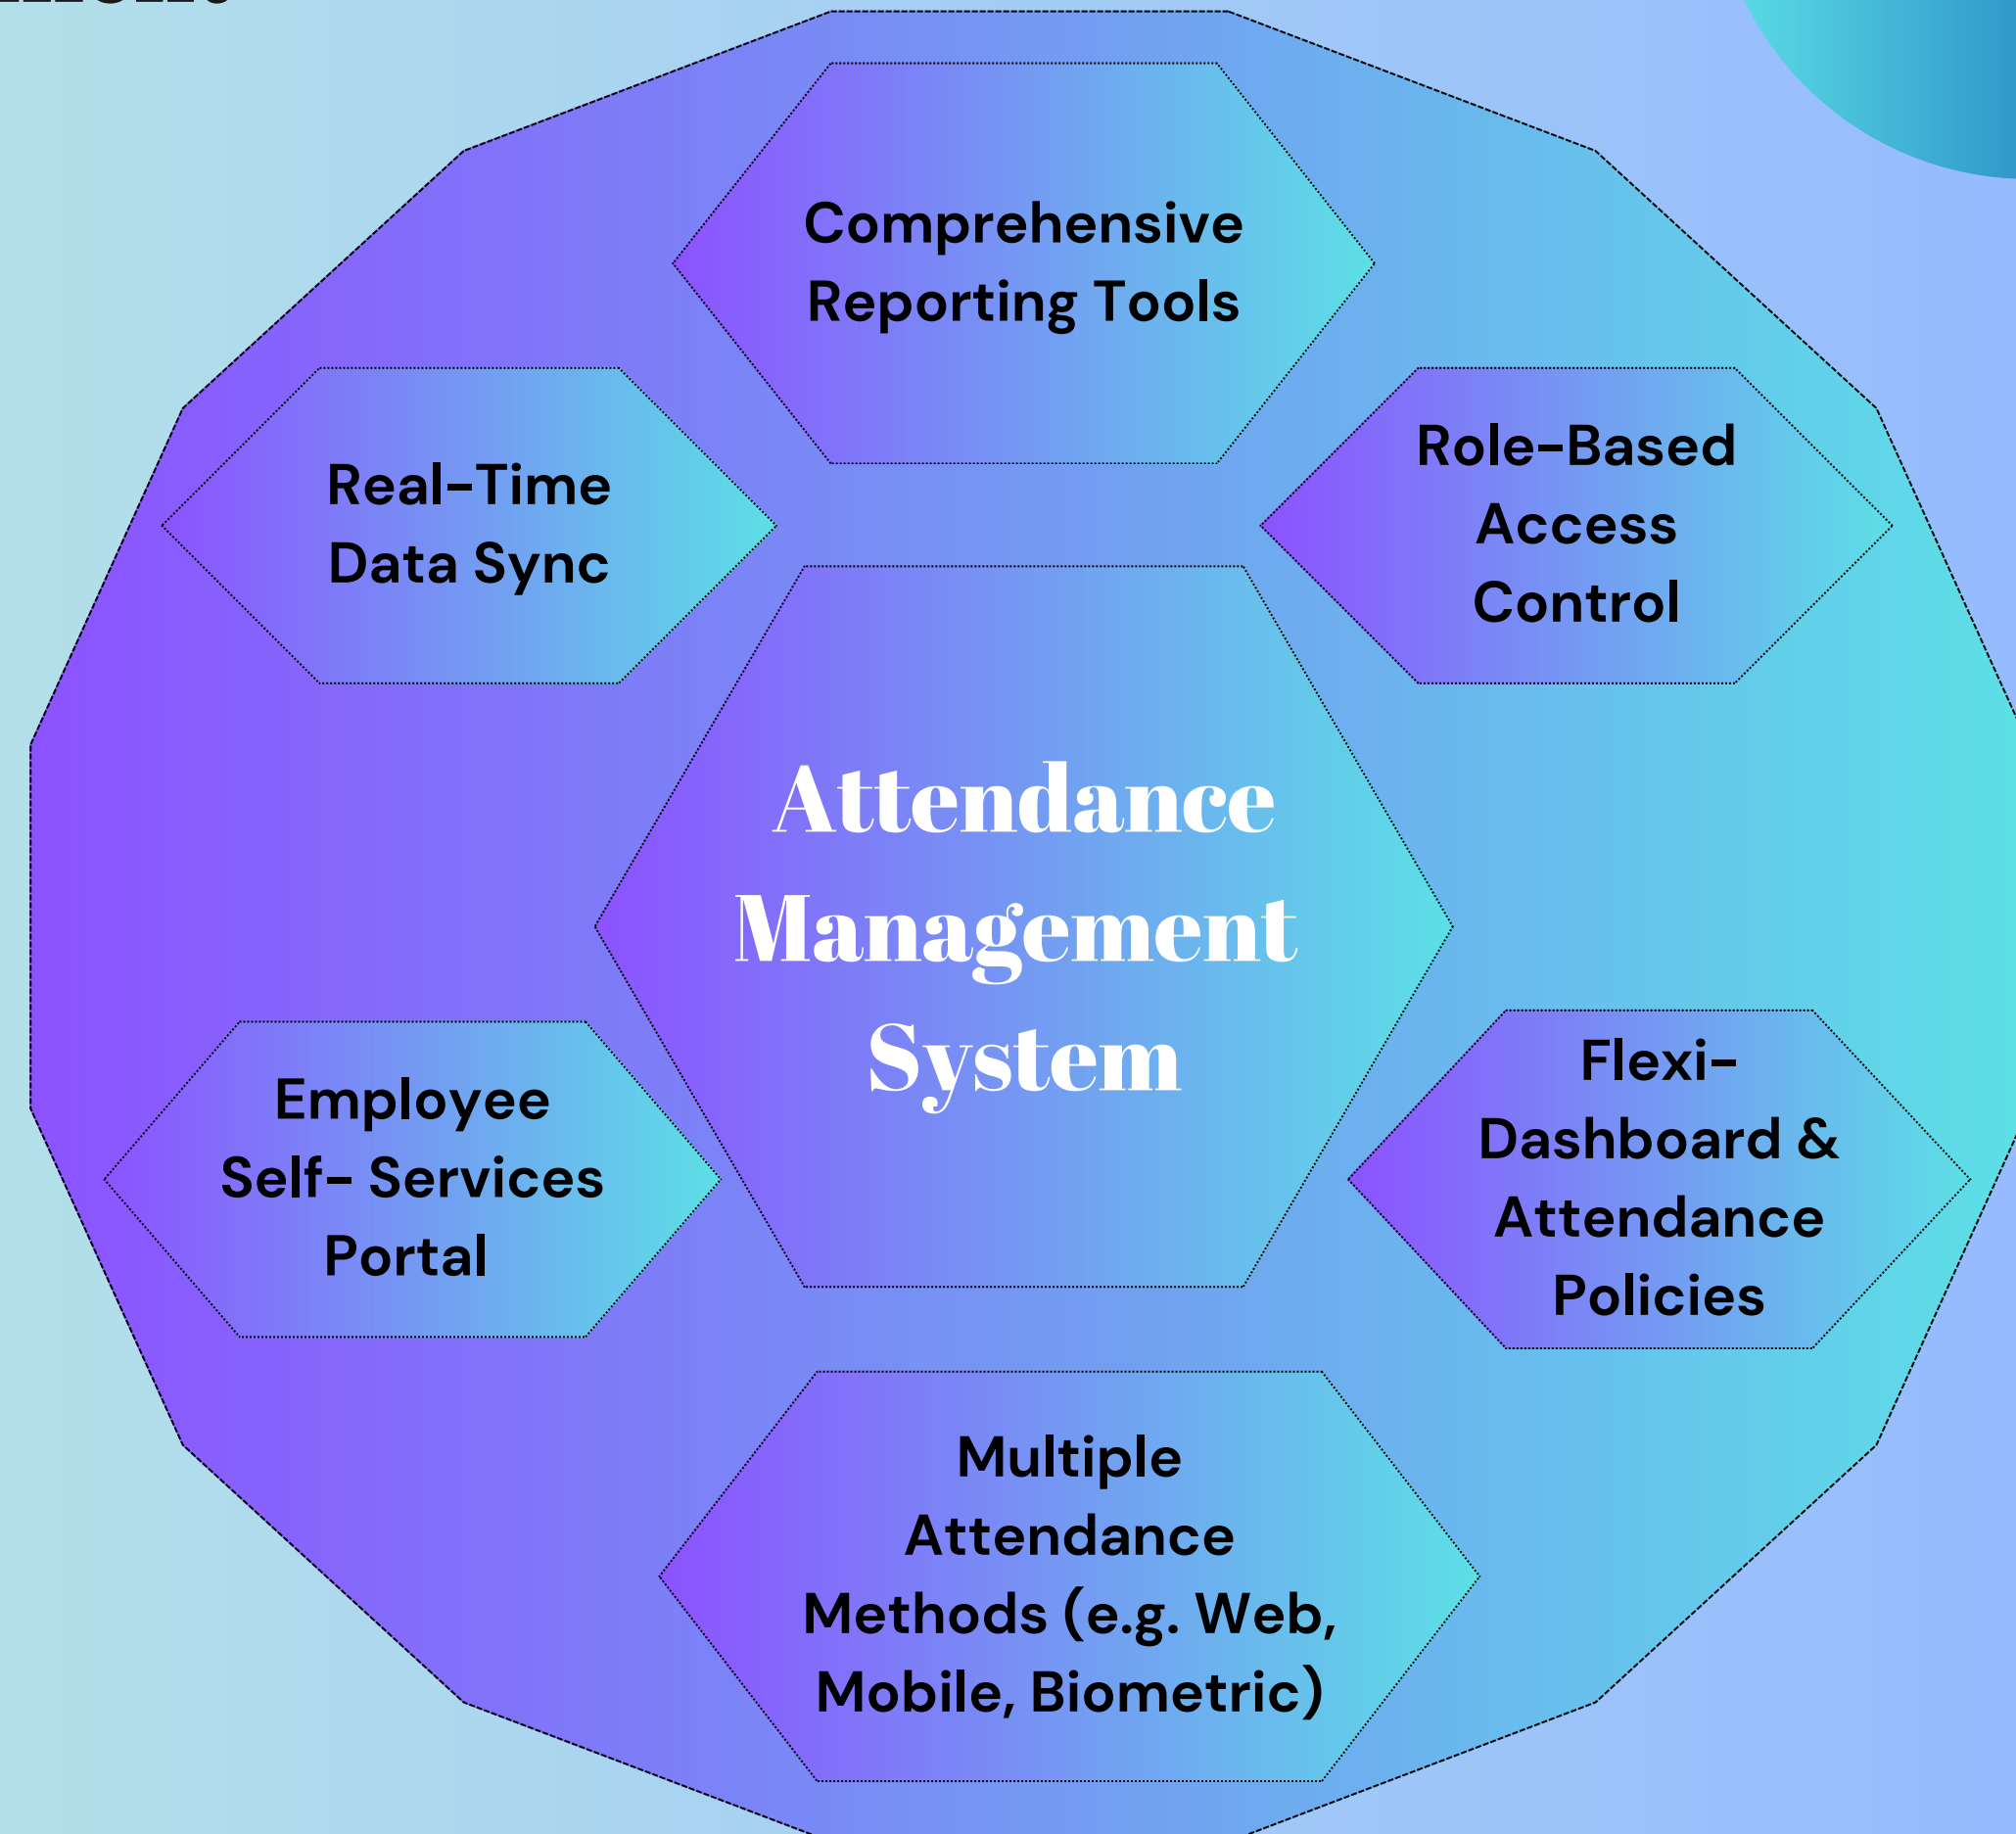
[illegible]

Comprehensive Reporting Tools

Real-Time Data Sync

Role-Based Access Control

Attendance Management System

Employee Self- Services Portal

Flexi-Dashboard & Attendance Policies

Multiple Attendance Methods (e.g. Web, Mobile, Biometric)